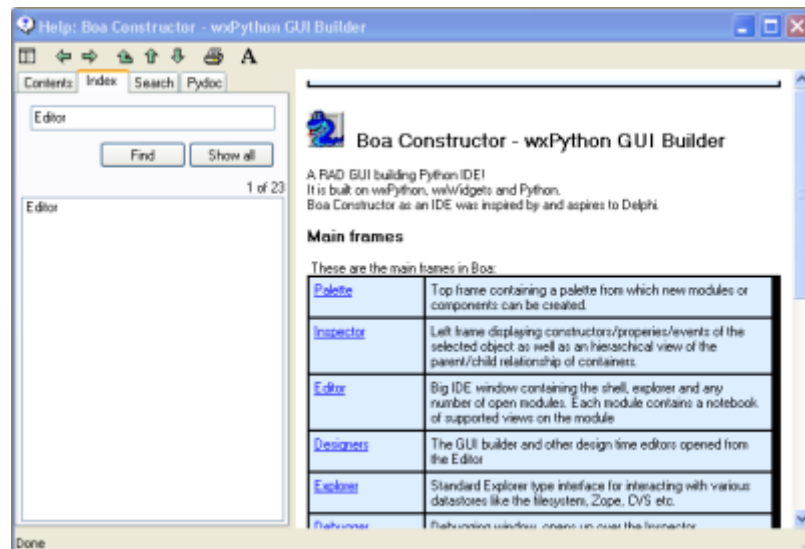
Help: Boa Constructor - wxPython GUI Builder

A

Contents | Index | Search | Pydoc

Editor

Find | Show all

1 of 23

Editor

Boa Constructor - wxPython GUI Builder

A RAD GUI building Python IDE!
It is built on wxPython, wxWidgets and Python.
Boa Constructor as an IDE was inspired by and aspires to Delphi.

Main frames

These are the main frames in Boa:

| | |
|---|---|
| Palette | Top frame containing a palette from which new modules or components can be created. |
| Inspector | Left frame displaying constructors/properies/events of the selected object as well as an hierachical view of the parent/child relationship of containers. |
| Editor | Big IDE window containing the shell, explorer and any number of open modules. Each module contains a notebook of supported views on the module |
| Designers | The GUI builder and other design time editors opened from the Editor |
| Explorer | Standard Explorer type interface for interacting with various datastores like the filesystem, Zope, CVS etc. |
| Debugger | Debugging window, opens up over the Inspector |

Done